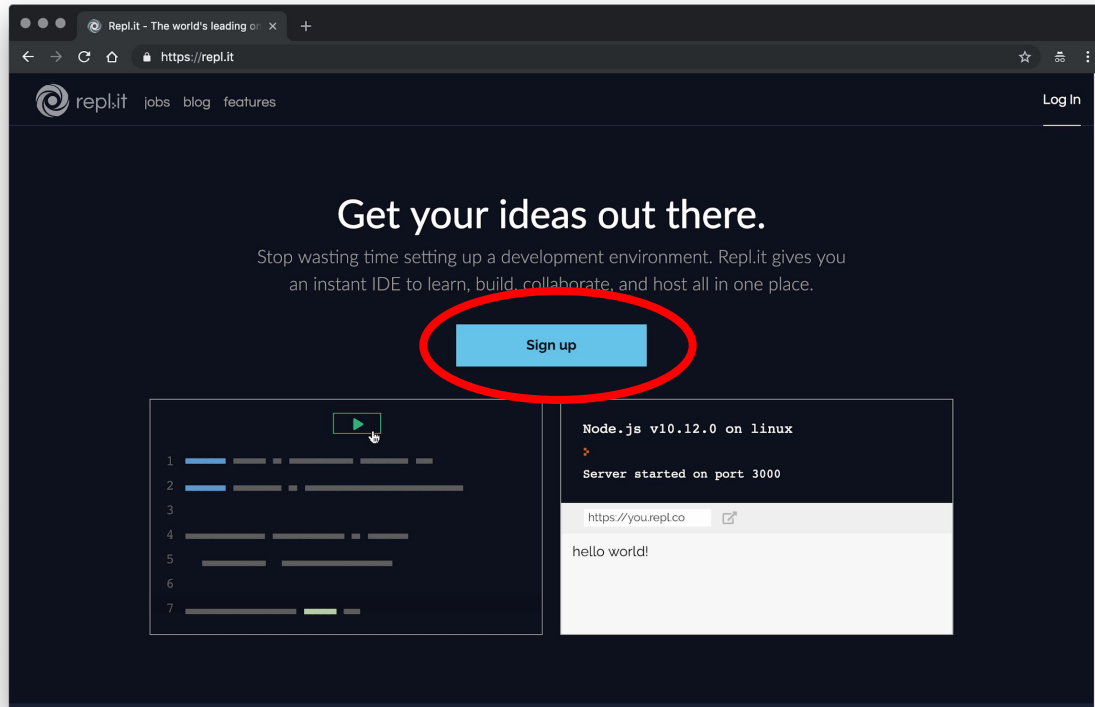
Repl.it - The world's leading o

https://repl.it

repl.it jobs blog features

Log In

Get your ideas out there.

Stop wasting time setting up a development environment. Repl.it gives you an instant IDE to learn, build, collaborate, and host all in one place.

Sign up

1
2
3
4
5
6
7

Node.js v10.12.0 on linux

Server started on port 3000

https://you.repl.co

hello world!